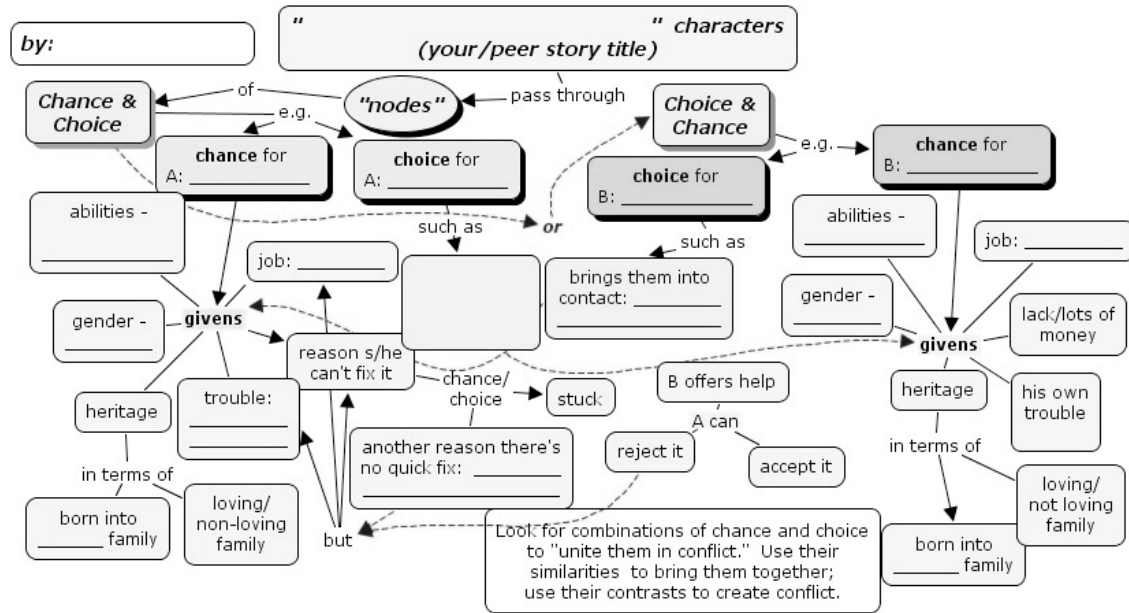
by:

" " characters
(your/peer story title)

Chance & Choice

of

"nodes"

pass through

e.g.

chance for
A: ____________

choice for
A: ____________

or

Choice & Chance

e.g.

choice for
B: ____________

chance for
B: ____________

abilities -
____________

such as

such as

job: ________

brings them into contact: ________
____________

abilities -
____________

job: ________

gender -
________

givens

reason s/he can't fix it

gender -
________

lack/lots of money

givens

chance/
choice

stuck

B offers help

heritage

his own trouble

heritage

trouble:
________
________

A can

another reason there's no quick fix: ________
____________

reject it

accept it

in terms of

in terms of

born into
________ family

loving/
non-loving family

but

Look for combinations of chance and choice to "unite them in conflict." Use their similarities to bring them together; use their contrasts to create conflict.

loving/
not loving family

born into
________ family